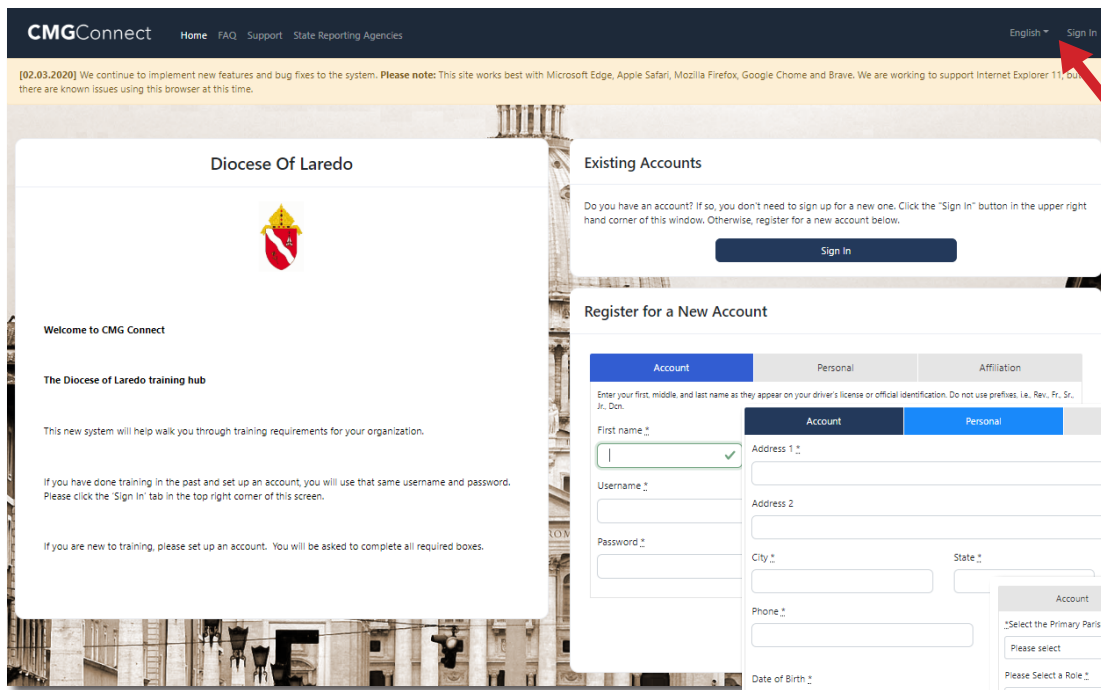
CMGConnect Home FAQ Support State Reporting Agencies English Sign In

[02.03.2020] We continue to implement new features and bug fixes to the system. Please note: This site works best with Microsoft Edge, Apple Safari, Mozilla Firefox, Google Chome and Brave. We are working to support Internet Explorer 11, but there are known issues using this browser at this time.

Diocese Of Laredo

Welcome to CMG Connect

The Diocese of Laredo training hub

This new system will help walk you through training requirements for your organization.

If you have done training in the past and set up an account, you will use that same username and password. Please click the 'Sign In' tab in the top right corner of this screen.

If you are new to training, please set up an account. You will be asked to complete all required boxes.

Existing Accounts

Do you have an account? If so, you don't need to sign up for a new one. Click the "Sign In" button in the upper right hand corner of this window. Otherwise, register for a new account below.

Sign In

Register for a New Account

Account Personal Affiliation

Enter your first, middle, and last name as they appear on your driver's license or official identification. Do not use prefixes. i.e., Rev., Fr., Sr., Jr., Dcn.

First name *

Username *

Password *

Account Personal

Address 1 *

Address 2

City * State *

Phone *

Date of Birth *

Account

*Select the Primary Paris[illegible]

Please select

Please Select a Role *